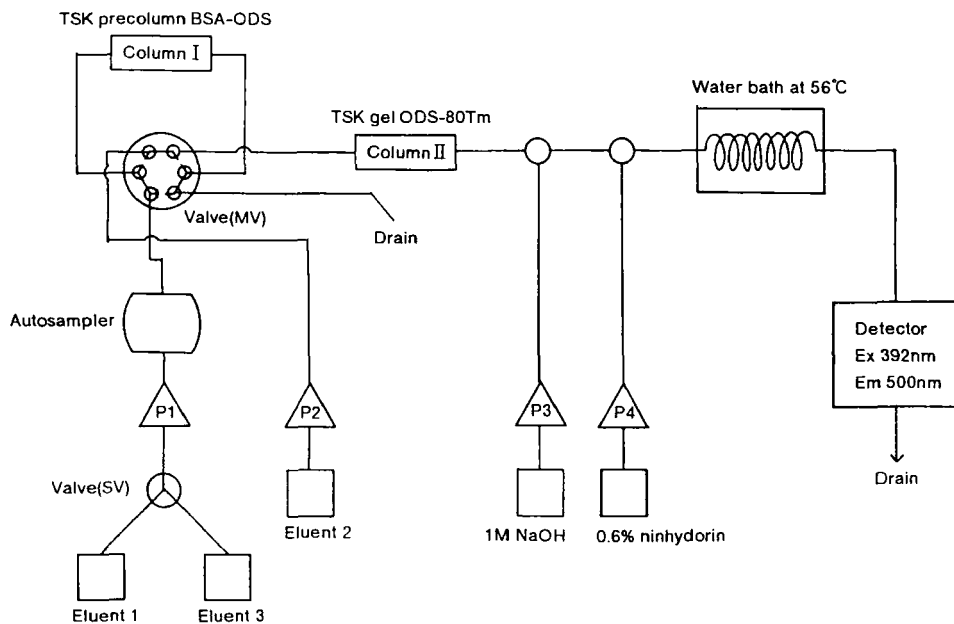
TSK precolumn BSA-ODS

Column I

TSK gel ODS-80Tm

Column II

Water bath at 56°C

Valve(MV)

Drain

Autosampler

Detector
Ex 392nm
Em 500nm

P1

P2

P3

P4

Valve(SV)

Eluent 2

1M NaOH

0.6% ninhydorin

Drain

Eluent 1

Eluent 3